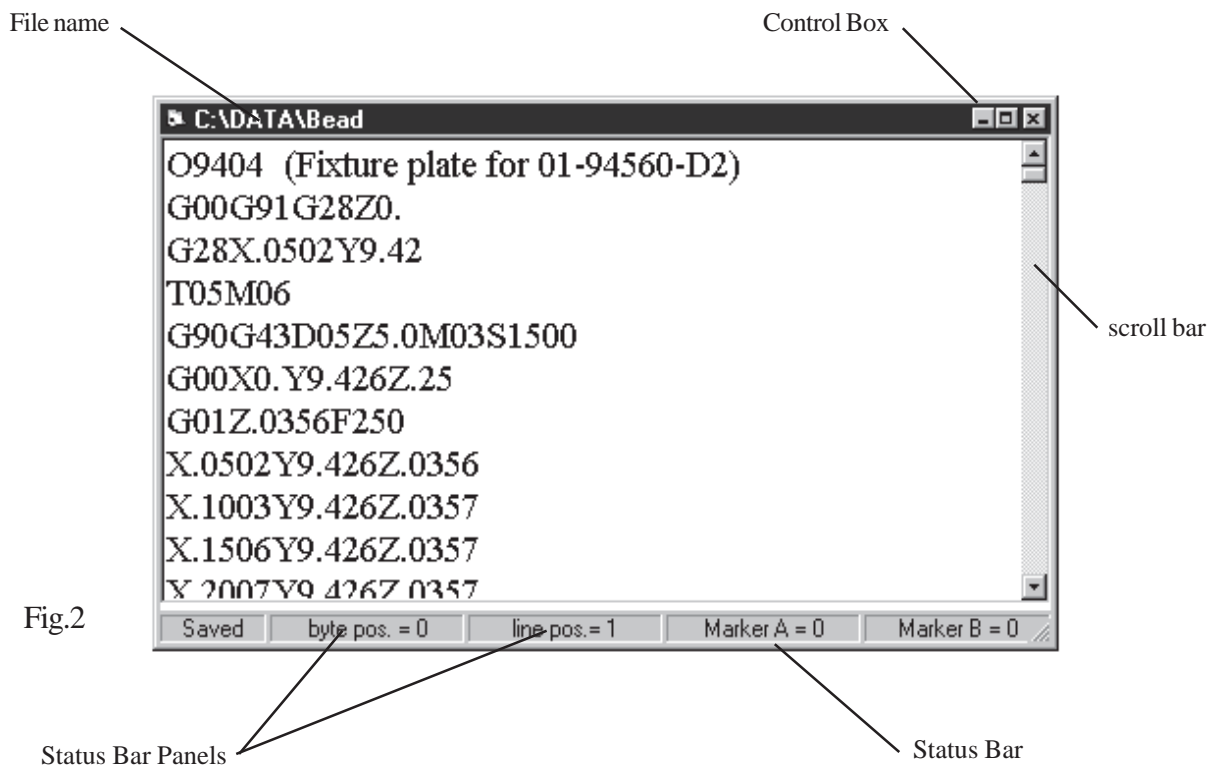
File name

Control Box

C:\DATA\Bead

O9404 (Fixture plate for 01-94560-D2)
G00G91G28Z0.
G28X.0502Y9.42
T05M06
G90G43D05Z5.0M03S1500
G00X0.Y9.426Z.25
G01Z.0356F250
X.0502Y9.426Z.0356
X.1003Y9.426Z.0357
X.1506Y9.426Z.0357
X.2007Y9.426Z.0357

scroll bar

Fig.2

Saved | byte pos. = 0 | line pos.= 1 | Marker A = 0 | Marker B = 0

Status Bar Panels

Status Bar